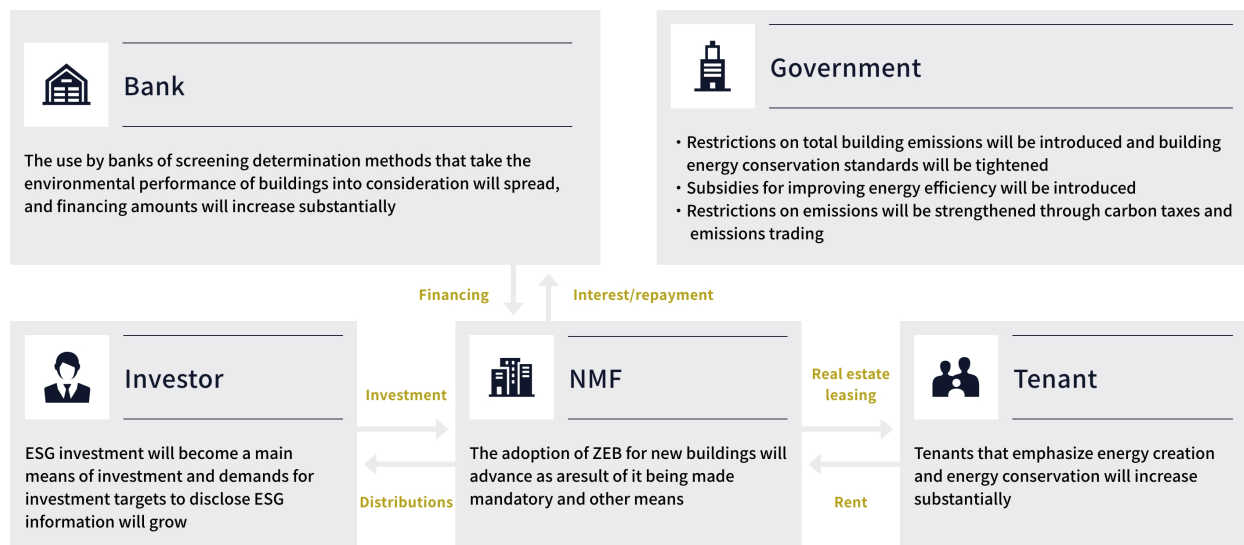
Bank

The use by banks of screening determination methods that take the environmental performance of buildings into consideration will spread, and financing amounts will increase substantially

Government

・Restrictions on total building emissions will be introduced and building energy conservation standards will be tightened
・Subsidies for improving energy efficiency will be introduced
・Restrictions on emissions will be strengthened through carbon taxes and emissions trading

Financing

Interest/repayment

Investor

ESG investment will become a main means of investment and demands for investment targets to disclose ESG information will grow

Investment

Distributions

NMF

The adoption of ZEB for new buildings will advance as aresult of it being made mandatory and other means

Real estate leasing

Rent

Tenant

Tenants that emphasize energy creation and energy conservation will increase substantially